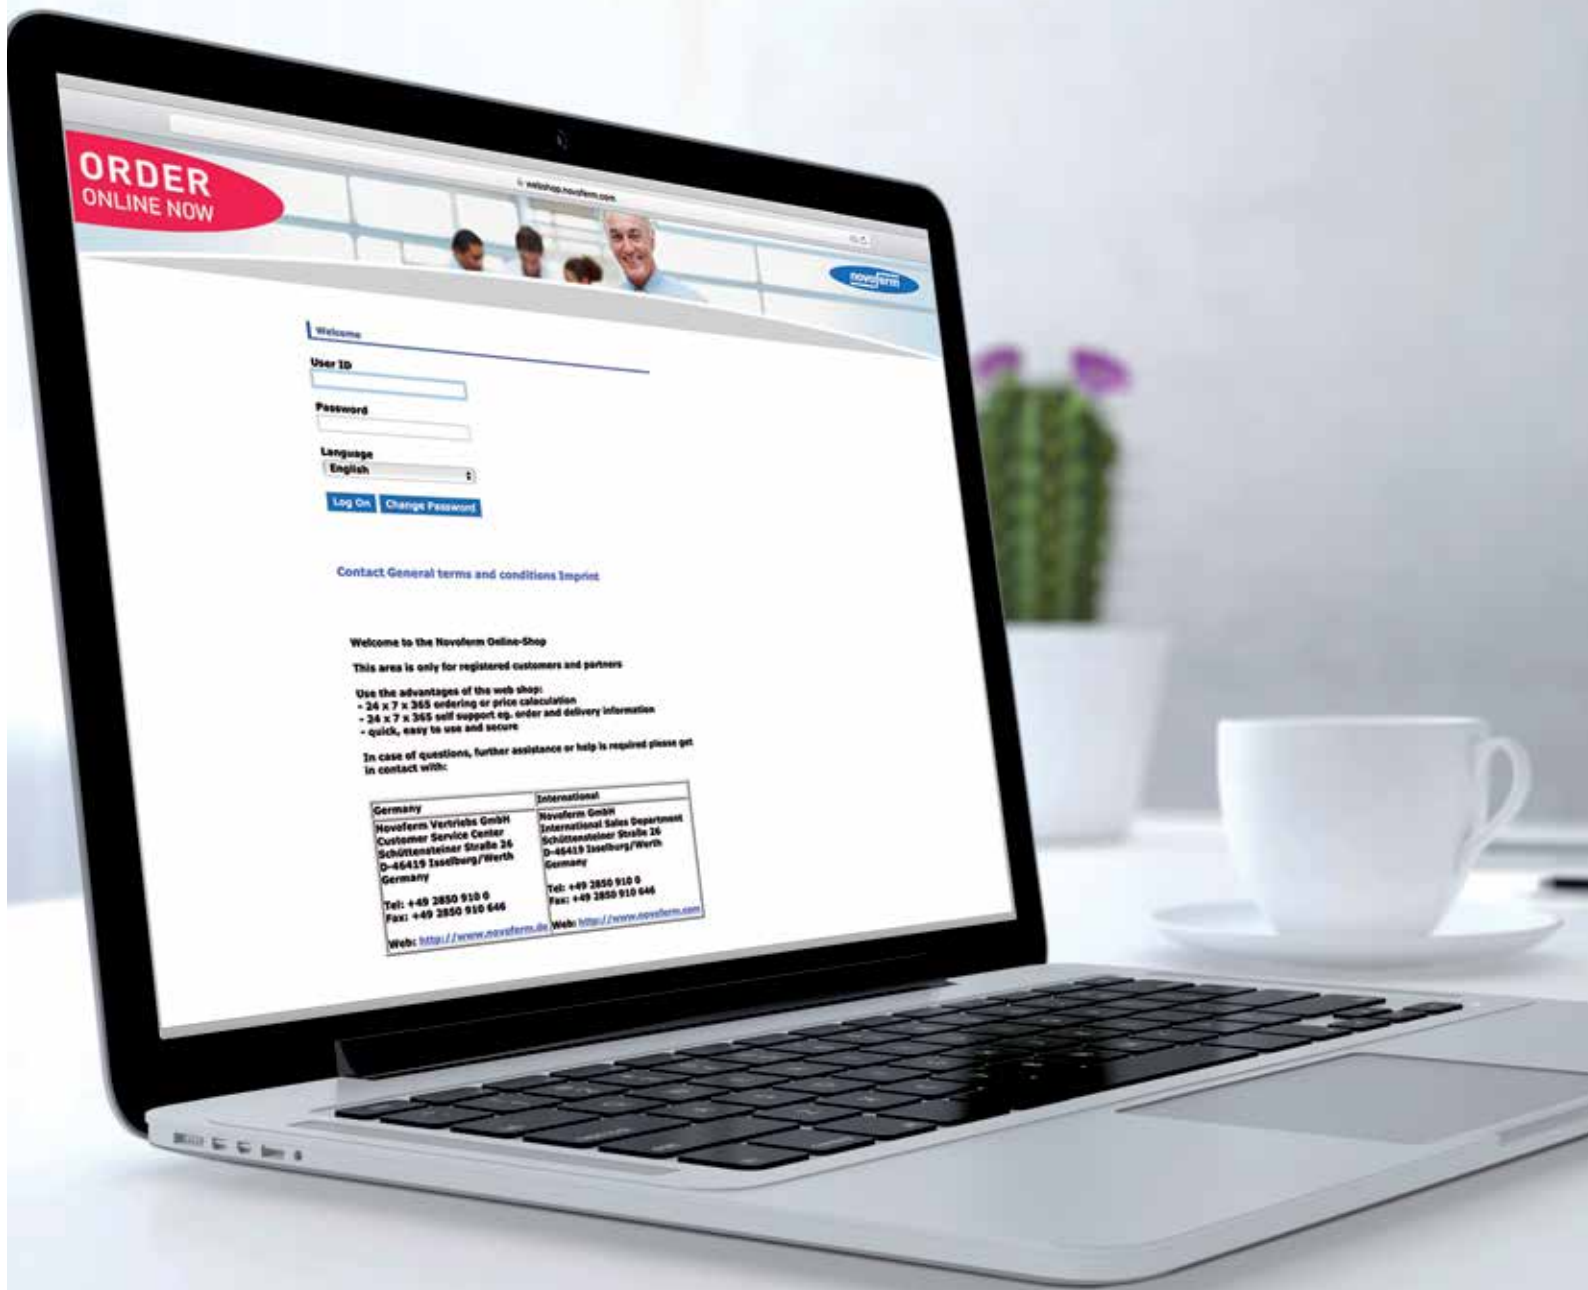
ORDER
ONLINE NOW

webshop.novoferm.com

novoferm

Welcome

User ID

Password

Language
English

Log On Change Password

Contact General terms and conditions Imprint

Welcome to the Novoferm Online-Shop

This area is only for registered customers and partners

Use the advantages of the web shop:
- 24 x 7 x 365 ordering or price calculation
- 24 x 7 x 365 self support eg. order and delivery information
- quick, easy to use and secure

In case of questions, further assistance or help is required please get in contact with:

| Germany | International |
|---|---|
| Novoferm Vertriebs GmbH<br>Customer Service Center<br>Schüttensteiner Straße 26<br>D-46419 Isselburg/Werth<br>Germany<br><br>Tel: +49 2850 910 0<br>Fax: +49 2850 910 646<br><br>Web: http://www.novoferm.de | Novoferm GmbH<br>International Sales Department<br>Schüttensteiner Straße 26<br>D-46419 Isselburg/Werth<br>Germany<br><br>Tel: +49 2850 910 0<br>Fax: +49 2850 910 646<br><br>Web: http://www.novoferm.com |